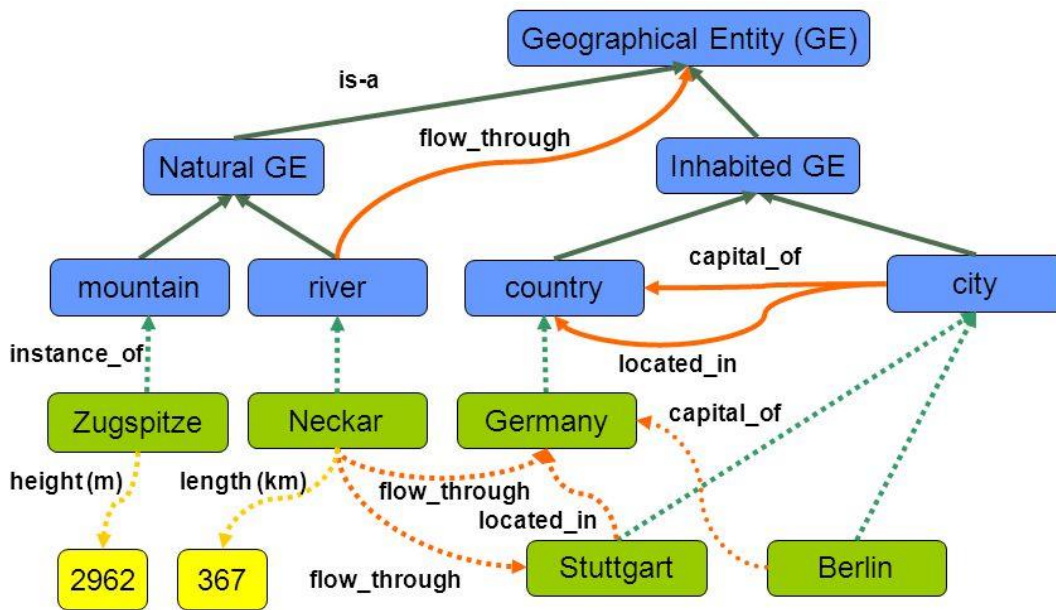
Geographical Entity (GE)

is-a

flow_through

Natural GE

Inhabited GE

mountain

river

country

city

capital_of

located_in

instance_of

Zugspitze

Neckar

Germany

capital_of

height (m)

length (km)

flow_through

located_in

2962

367

flow_through

Stuttgart

Berlin